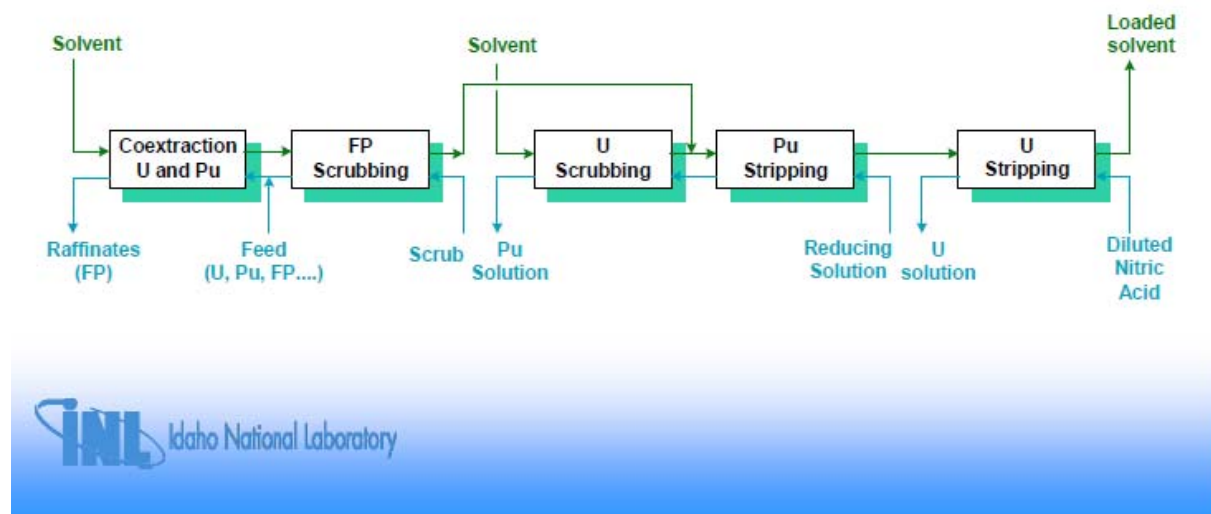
Solvent

Solvent

Loaded solvent

Coextraction U and Pu

FP Scrubbing

U Scrubbing

Pu Stripping

U Stripping

Raffinates (FP)

Feed (U, Pu, FP....)

Scrub

Pu Solution

Reducing Solution

U solution

Diluted Nitric Acid

INL Idaho National Laboratory